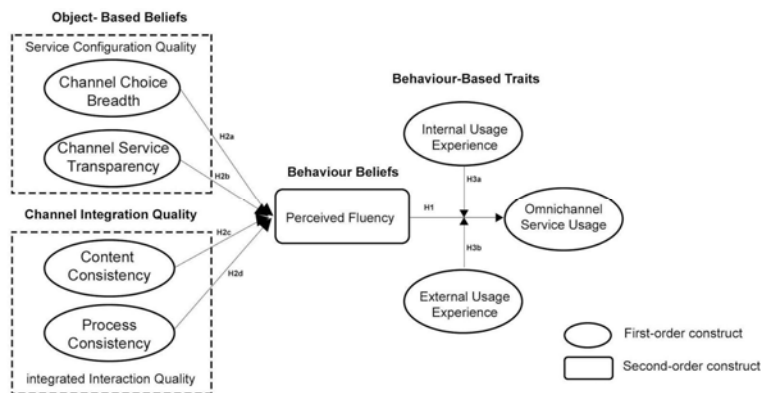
Object- Based Beliefs

Service Configuration Quality

Channel Choice Breadth

Channel Service Transparency

H2a

H2b

Channel Integration Quality

H2c

H2d

Content Consistency

Process Consistency

integrated Interaction Quality

Behaviour Beliefs

Perceived Fluency

H1

Behaviour-Based Traits

Internal Usage Experience

H3a

H3b

External Usage Experience

Omnichannel Service Usage

First-order construct

Second-order construct